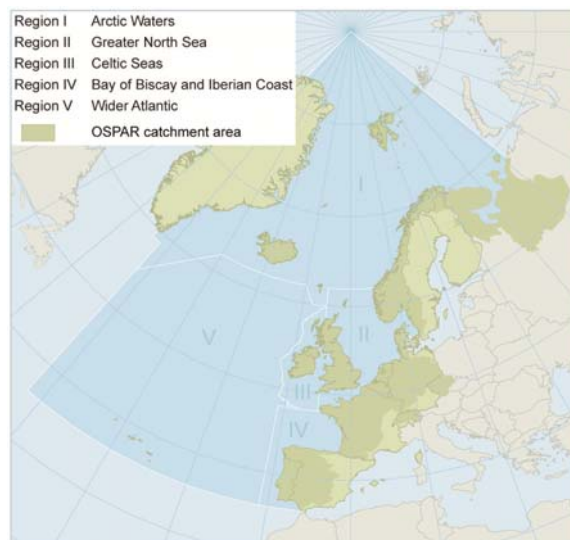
| | |
|---|---|
| Region I | Arctic Waters |
| Region II | Greater North Sea |
| Region III | Celtic Seas |
| Region IV | Bay of Biscay and Iberian Coast |
| Region V | Wider Atlantic |
| | OSPAR catchment area |

I

V

II

III

IV